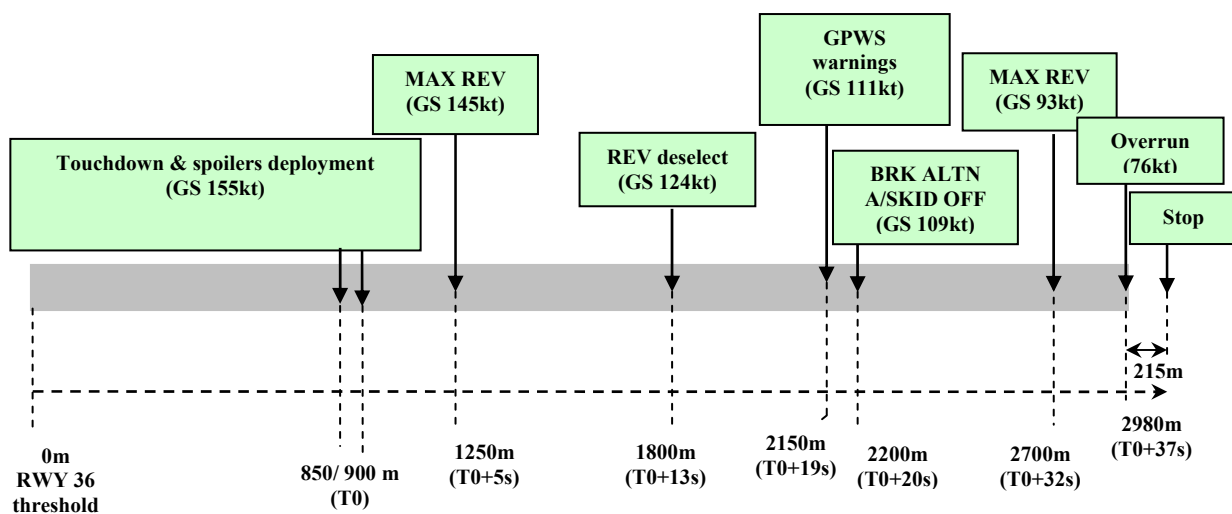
MAX REV (GS 145kt)

GPWS warnings (GS 111kt)

MAX REV (GS 93kt)

Touchdown & spoilers deployment (GS 155kt)

REV deselect (GS 124kt)

BRK ALTN A/SKID OFF (GS 109kt)

Overrun (76kt)

Stop

215m

0m RWY 36 threshold

850/ 900 m (T0)

1250m (T0+5s)

1800m (T0+13s)

2150m (T0+19s)

2200m (T0+20s)

2700m (T0+32s)

2980m (T0+37s)